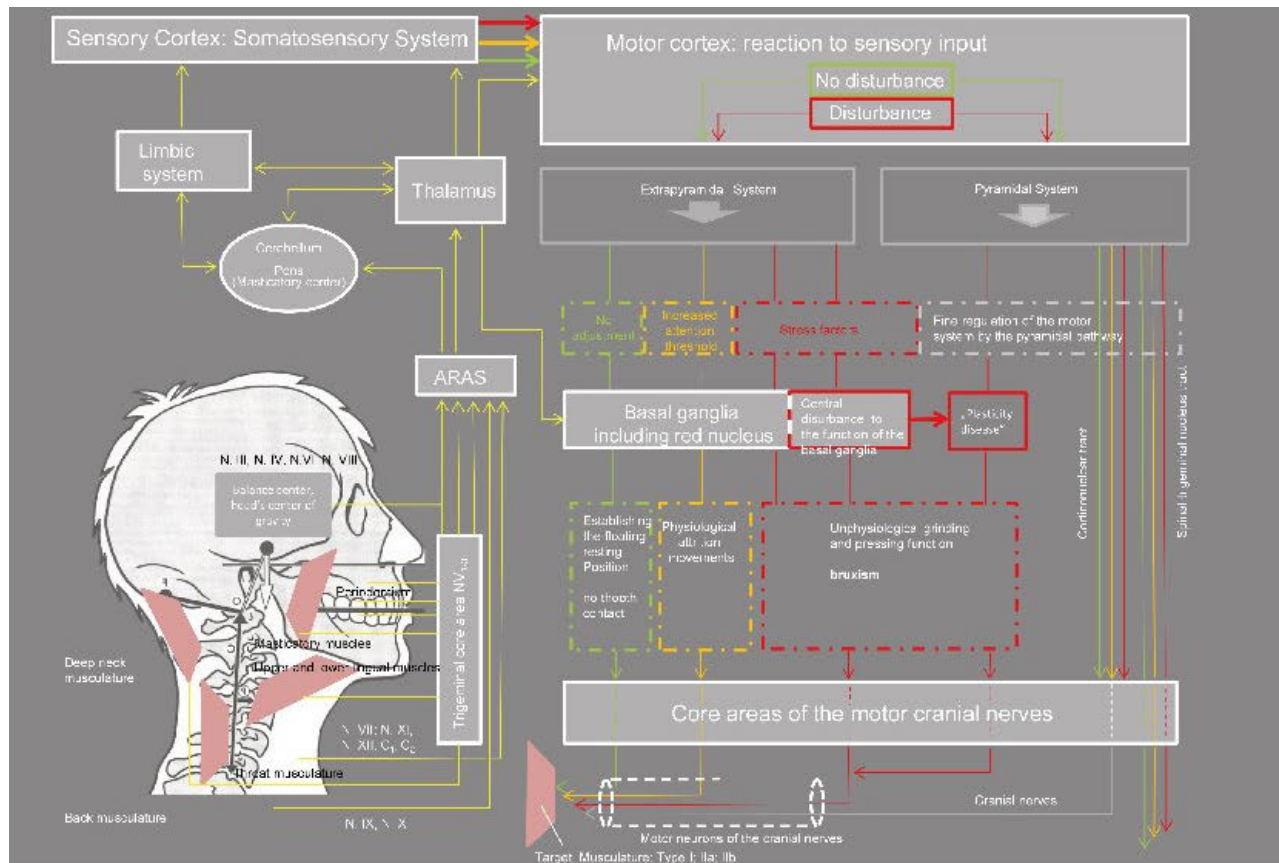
Sensory Cortex: Somatosensory System

Motor cortex: reaction to sensory input

No disturbance

Disturbance

Limbic system

Thalamus

Cerebellum

Pons (Masticatory center)

Extrapyramidal System

Pyramidal System

No adjustment

Increased attention threshold

Stress factors

Fine regulation of the motor system by the pyramidal pathway

ARAS

Basal ganglia including red nucleus

Central disturbance to the function of the basal ganglia

„Plasticity disease"

N. III, N. IV, N. VI, N. VIII

Balance center, head's center of gravity

Establishing the floating resting Position

no tooth contact

Physiological attrition movements

Unphysiological grinding and pressing function

bruxism

Corticonuclear tract

Spinal trigeminal nucleus (NV)

Trigeminal core area $NV_{1-3}$

Periodontium

Masticatory muscles

Upper and lower lingual muscles

Deep neck musculature

N. VII, N. XI, N. XII, $C_1$, $C_2$

Throat musculature

Core areas of the motor cranial nerves

Back musculature

N. IX, N. X

Cranial nerves

Motor neurons of the cranial nerves

Target Musculature: Type I; IIa; IIb